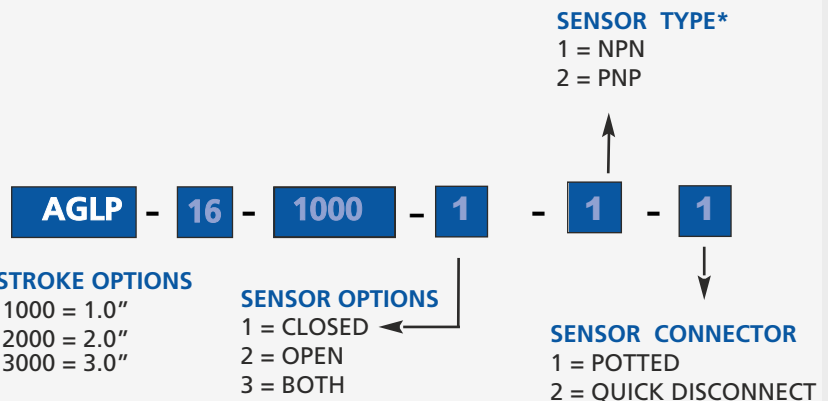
SENSOR TYPE*
1 = NPN
2 = PNP

AGLP - 16 - 1000 - 1 - 1 - 1

STROKE OPTIONS
1000 = 1.0”
2000 = 2.0”
3000 = 3.0”

SENSOR OPTIONS
1 = CLOSED
2 = OPEN
3 = BOTH

SENSOR CONNECTOR
1 = POTTED
2 = QUICK DISCONNECT